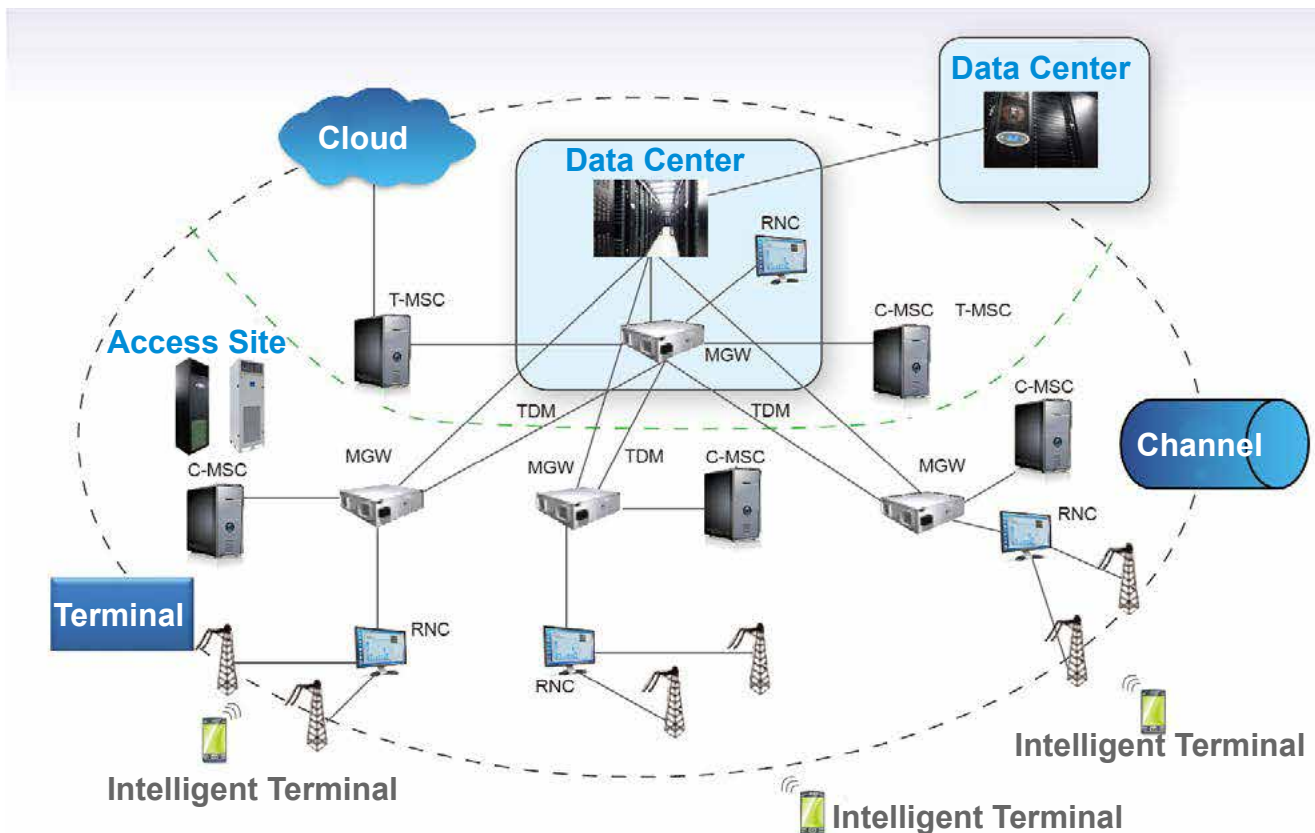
Data Center

Cloud

Data Center

RNC

T-MSC

C-MSC

T-MSC

Access Site

MGW

TDM

TDM

C-MSC

Channel

C-MSC

MGW

MGW

TDM

C-MSC

MGW

RNC

Terminal

RNC

RNC

Intelligent Terminal

Intelligent Terminal

Intelligent Terminal